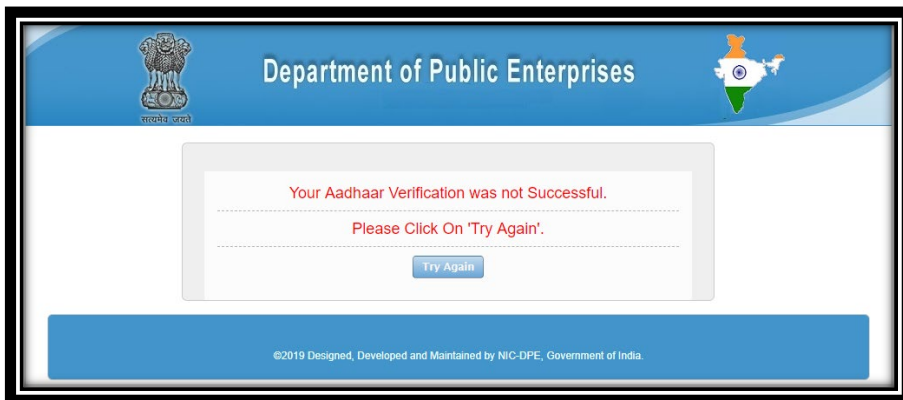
सत्यमेव जयते

Department of Public Enterprises

Your Aadhaar Verification was not Successful.

Please Click On 'Try Again'.

Try Again

©2019 Designed, Developed and Maintained by NIC-DPE, Government of India.